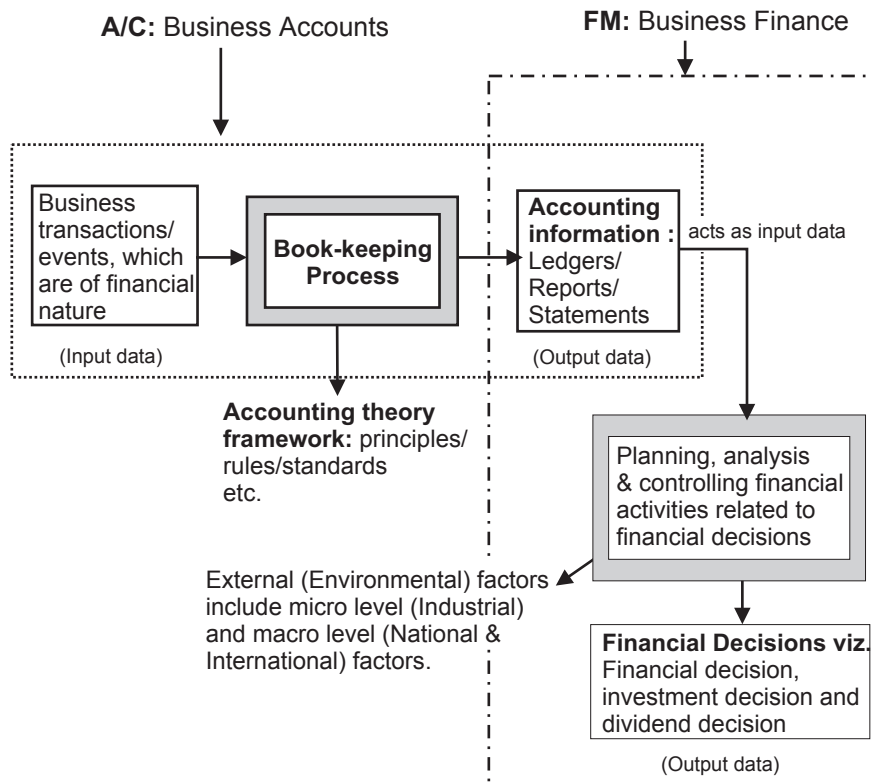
**A/C:** Business Accounts

**FM:** Business Finance

Business transactions/ events, which are of financial nature

(Input data)

**Book-keeping Process**

**Accounting information :** Ledgers/ Reports/ Statements

acts as input data

(Output data)

**Accounting theory framework:** principles/ rules/standards etc.

Planning, analysis & controlling financial activities related to financial decisions

External (Environmental) factors include micro level (Industrial) and macro level (National & International) factors.

**Financial Decisions viz.** Financial decision, investment decision and dividend decision

(Output data)